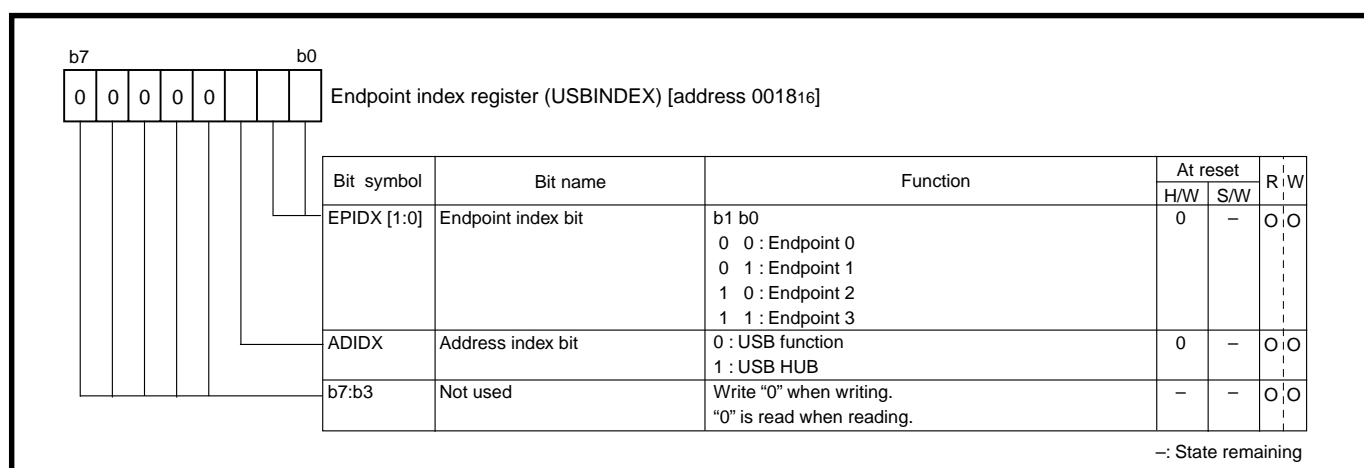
b7 b0

| 0 | 0 | 0 | 0 | 0 | | | |

Endpoint index register (USBINDEX) [address $0018_{16}$]

| Bit symbol | Bit name | Function | At reset H/W | At reset S/W | R | W |
|---|---|---|---|---|---|---|
| EPIDX [1:0] | Endpoint index bit | b1 b0<br>0 0 : Endpoint 0<br>0 1 : Endpoint 1<br>1 0 : Endpoint 2<br>1 1 : Endpoint 3 | 0 | – | O | O |
| ADIDX | Address index bit | 0 : USB function<br>1 : USB HUB | 0 | – | O | O |
| b7:b3 | Not used | Write “0” when writing.<br>“0” is read when reading. | – | – | O | O |

–: State remaining